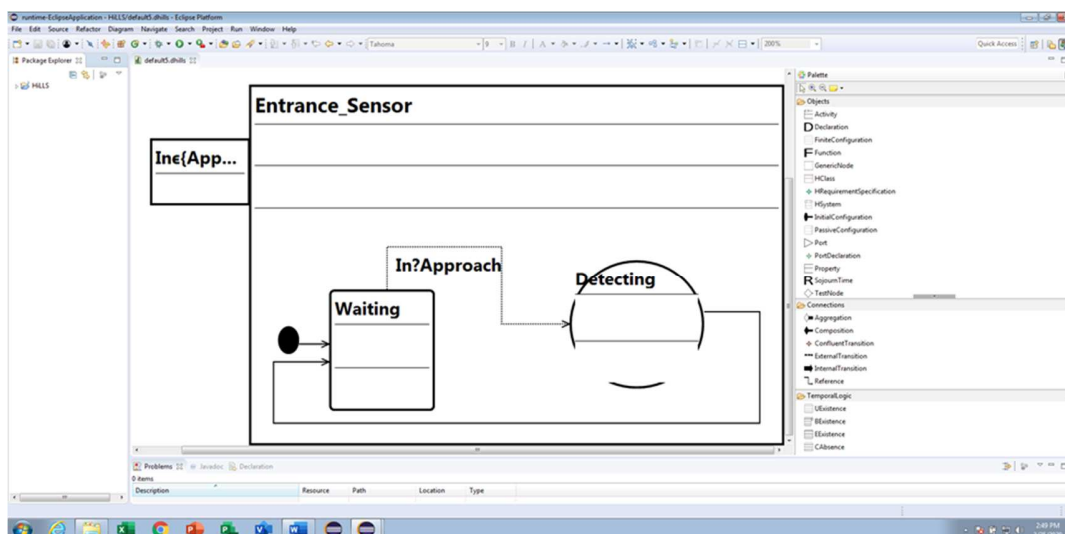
runtime-EclipseApplication - HiLLS/default5.dhills - Eclipse Platform
File Edit Source Refactor Diagram Navigate Search Project Run Window Help
Tahoma 9 B I 200%
Quick Access
Package Explorer
default5.dhills
HiLLS

Entrance_Sensor
In{App...
In?Approach
Detecting
Waiting

Palette
Objects
Activity
Declaration
FiniteConfiguration
Function
GenericNode
HClass
HRequirementSpecification
HSystem
InitialConfiguration
PassiveConfiguration
Port
PortDeclaration
Property
SojournTime
TestNode
Connections
Aggregation
Composition
ConfluentTransition
ExternalTransition
InternalTransition
Reference
TemporalLogic
UExistence
BExistence
EExistence
CAbsence

Problems Javadoc Declaration
0 items
| Description | Resource | Path | Location | Type |
|---|---|---|---|---|

2:49 PM